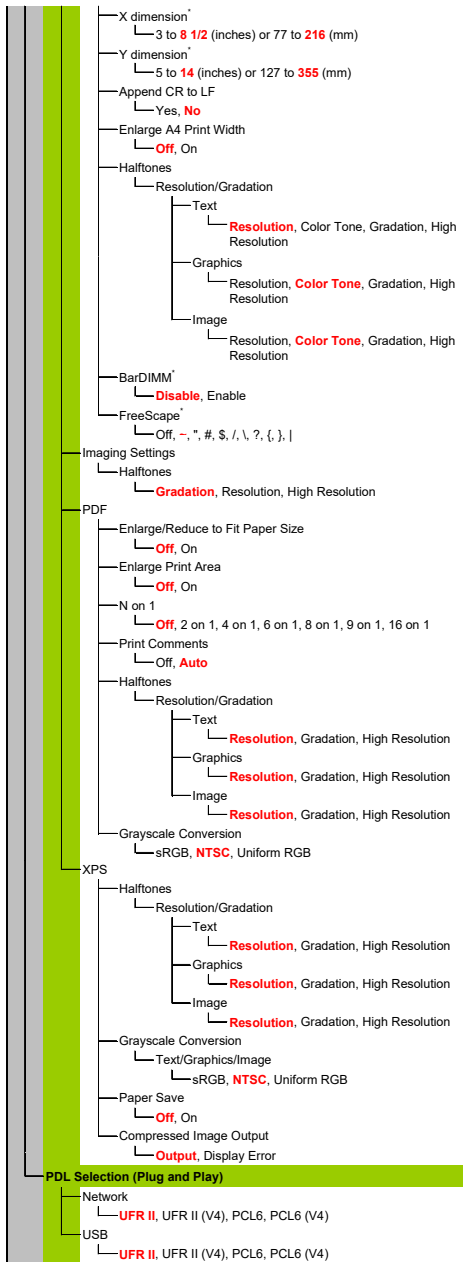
X dimension*
3 to 8 1/2 (inches) or 77 to 216 (mm)
Y dimension*
5 to 14 (inches) or 127 to 355 (mm)
Append CR to LF
Yes, No
Enlarge A4 Print Width
Off, On
Halftones
Resolution/Gradation
Text
Resolution, Color Tone, Gradation, High Resolution
Graphics
Resolution, Color Tone, Gradation, High Resolution
Image
Resolution, Color Tone, Gradation, High Resolution
BarDIMM*
Disable, Enable
FreeScape*
Off, ~, ", #, $, /, \, ?, {, }, |
Imaging Settings
Halftones
Gradation, Resolution, High Resolution
PDF
Enlarge/Reduce to Fit Paper Size
Off, On
Enlarge Print Area
Off, On
N on 1
Off, 2 on 1, 4 on 1, 6 on 1, 8 on 1, 9 on 1, 16 on 1
Print Comments
Off, Auto
Halftones
Resolution/Gradation
Text
Resolution, Gradation, High Resolution
Graphics
Resolution, Gradation, High Resolution
Image
Resolution, Gradation, High Resolution
Grayscale Conversion
sRGB, NTSC, Uniform RGB
XPS
Halftones
Resolution/Gradation
Text
Resolution, Gradation, High Resolution
Graphics
Resolution, Gradation, High Resolution
Image
Resolution, Gradation, High Resolution
Grayscale Conversion
Text/Graphics/Image
sRGB, NTSC, Uniform RGB
Paper Save
Off, On
Compressed Image Output
Output, Display Error
PDL Selection (Plug and Play)
Network
UFR II, UFR II (V4), PCL6, PCL6 (V4)
USB
UFR II, UFR II (V4), PCL6, PCL6 (V4)